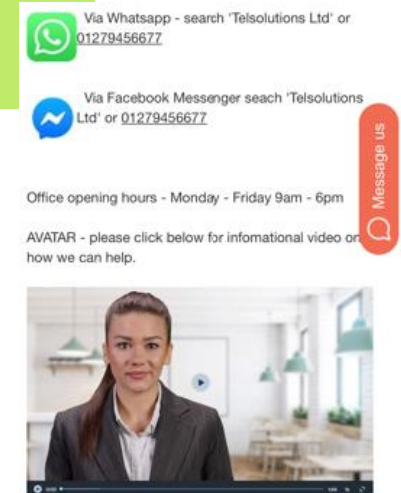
Via Whatsapp - search 'Telsolutions Ltd' or 01279456677

Via Facebook Messenger seach 'Telsolutions Ltd' or 01279456677

Message us

Office opening hours - Monday - Friday 9am - 6pm

AVATAR - please click below for infomational video on how we can help.